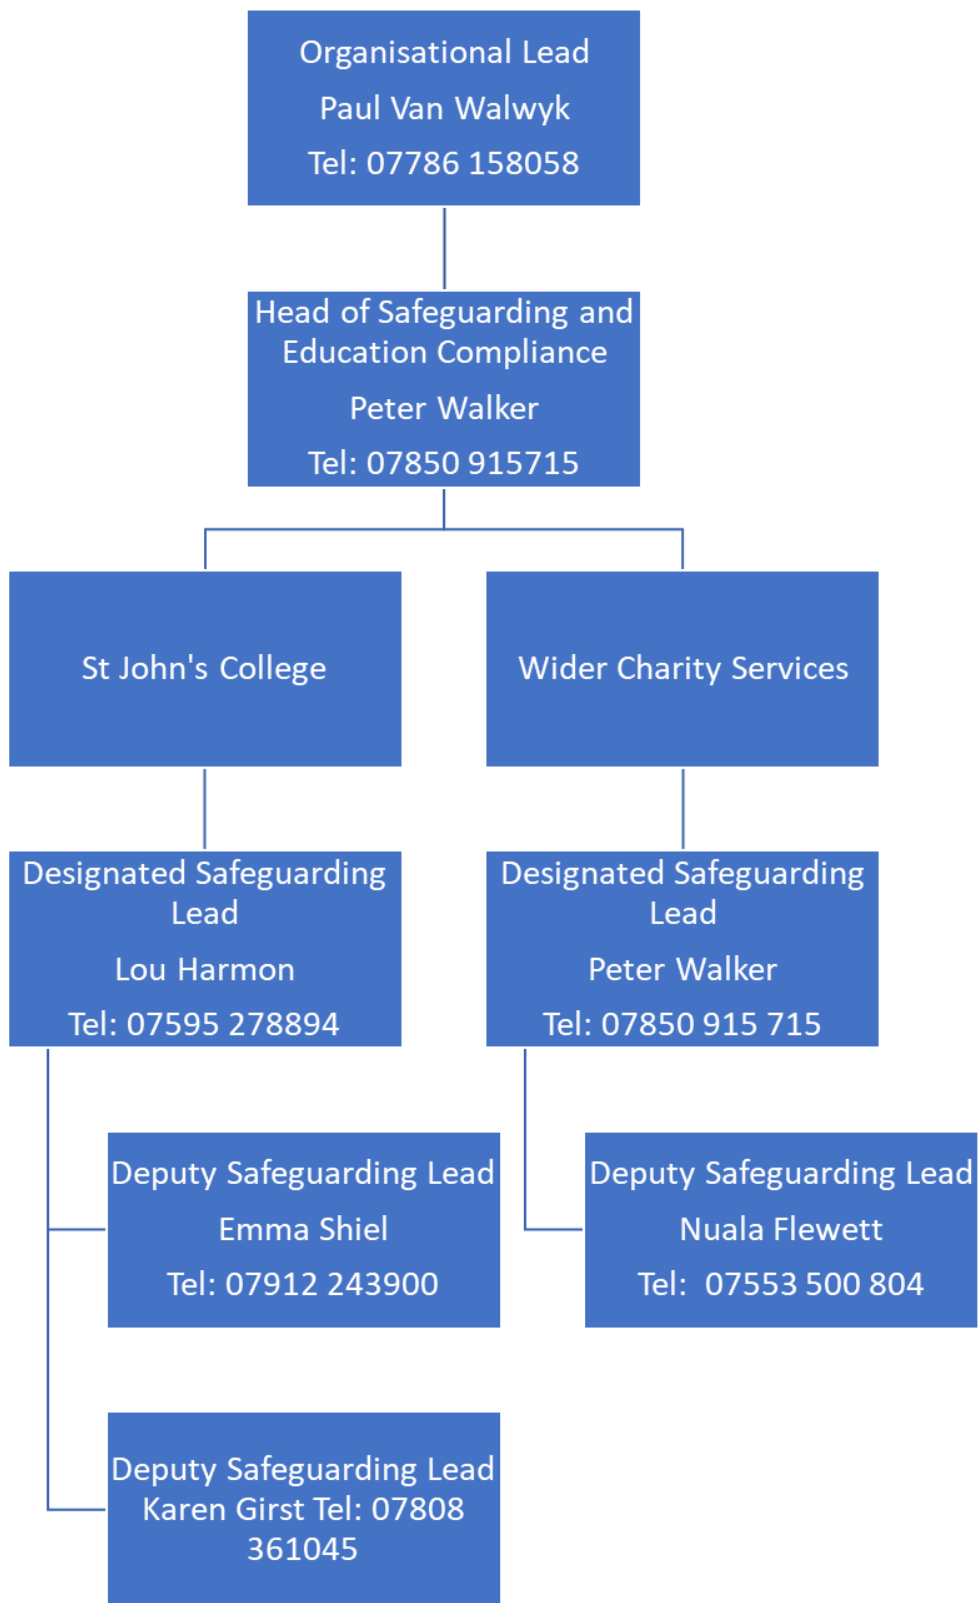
Organisational Lead
Paul Van Walwyk
Tel: 07786 158058

Head of Safeguarding and Education Compliance
Peter Walker
Tel: 07850 915715

St John's College

Designated Safeguarding Lead
Lou Harmon
Tel: 07595 278894

Deputy Safeguarding Lead
Emma Shiel
Tel: 07912 243900

Deputy Safeguarding Lead
Karen Girst Tel: 07808 361045

Wider Charity Services

Designated Safeguarding Lead
Peter Walker
Tel: 07850 915 715

Deputy Safeguarding Lead
Nuala Flewett
Tel: 07553 500 804